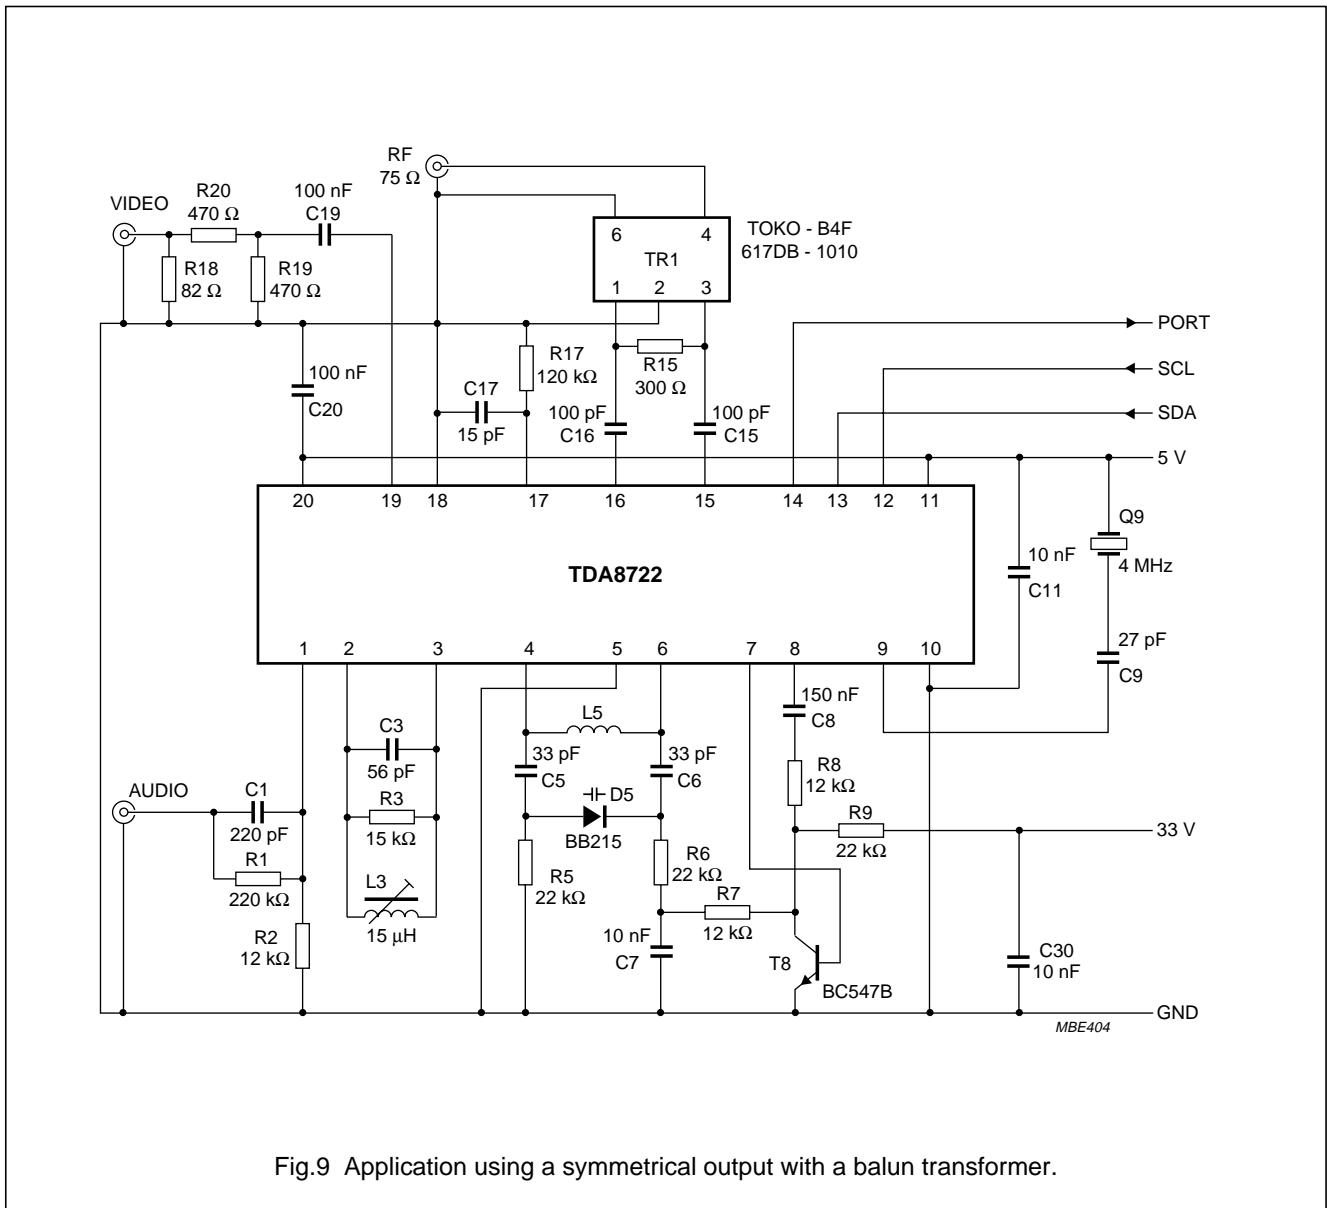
RF
75 Ω

VIDEO

R20
470 Ω

100 nF
C19

TOKO - B4F
617DB - 1010

6
4
TR1
1
2
3

R18
82 Ω

R19
470 Ω

PORT

R17
120 kΩ

R15
300 Ω

SCL

100 nF
C20

C17
15 pF

100 pF
C16

100 pF
C15

SDA

5 V

20
19
18
17
16
15
14
13
12
11

Q9
4 MHz

10 nF
C11

TDA8722

27 pF
C9

1
2
3
4
5
6
7
8
9
10

150 nF
C8

C3
56 pF

L5

33 pF
C5

33 pF
C6

AUDIO

C1
220 pF

R3
15 kΩ

D5
BB215

R8
12 kΩ

R9
22 kΩ

33 V

R1
220 kΩ

L3
15 μH

R5
22 kΩ

R6
22 kΩ

R7
12 kΩ

R2
12 kΩ

10 nF
C7

T8
BC547B

C30
10 nF

GND

MBE404

Fig.9 Application using a symmetrical output with a balun transformer.